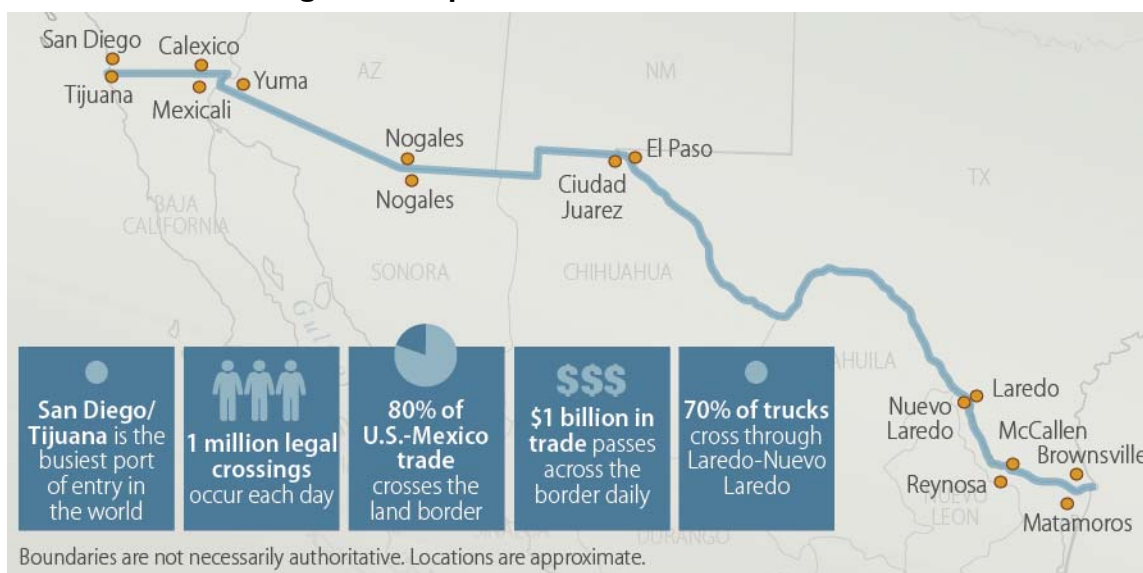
San Diego
Tijuana
Calexico
Mexicali
Yuma
AZ
NM
Nogales
Nogales
El Paso
Ciudad Juarez
TX
BAJA CALIFORNIA
SONORA
CHIHUAHUA
COAHUILA
Laredo
Nuevo Laredo
McCallen
Brownsville
Reynosa
Matamoros
NUEVO LEON
DURANGO

San Diego/ Tijuana is the busiest port of entry in the world

1 million legal crossings occur each day

80% of U.S.-Mexico trade crosses the land border

$$$
$1 billion in trade passes across the border daily

70% of trucks cross through Laredo-Nuevo Laredo

Boundaries are not necessarily authoritative. Locations are approximate.